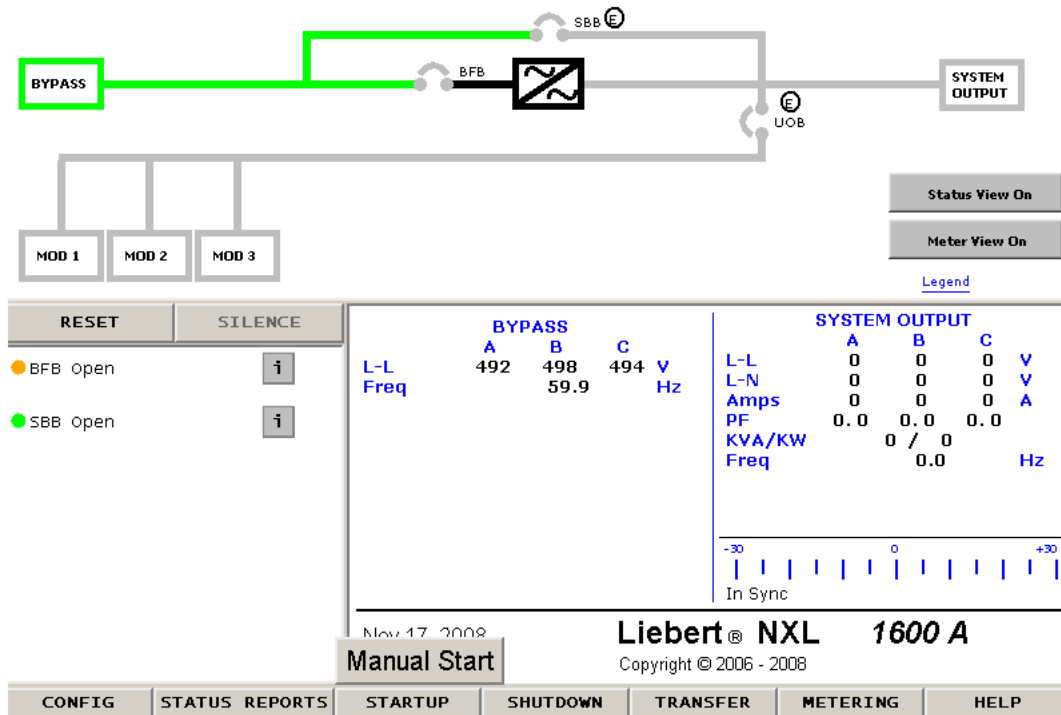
SBB E

BYPASS

BFB

SYSTEM OUTPUT

E

UOB

Status View On

Meter View On

MOD 1 MOD 2 MOD 3

Legend

RESET SILENCE

BFB Open i

SBB Open i

BYPASS

| | A | B | C | |
|---|---|---|---|---|
| L-L | 492 | 498 | 494 | V |
| Freq | | 59.9 | | Hz |

SYSTEM OUTPUT

| | A | B | C | |
|---|---|---|---|---|
| L-L | 0 | 0 | 0 | V |
| L-N | 0 | 0 | 0 | V |
| Amps | 0 | 0 | 0 | A |
| PF | 0.0 | 0.0 | 0.0 | |
| KVA/KW | | 0 / 0 | | |
| Freq | | 0.0 | | Hz |

-30 0 +30

In Sync

Nov 17, 2008

Manual Start

Liebert® NXL 1600 A

Copyright © 2006 - 2008

CONFIG STATUS REPORTS STARTUP SHUTDOWN TRANSFER METERING HELP